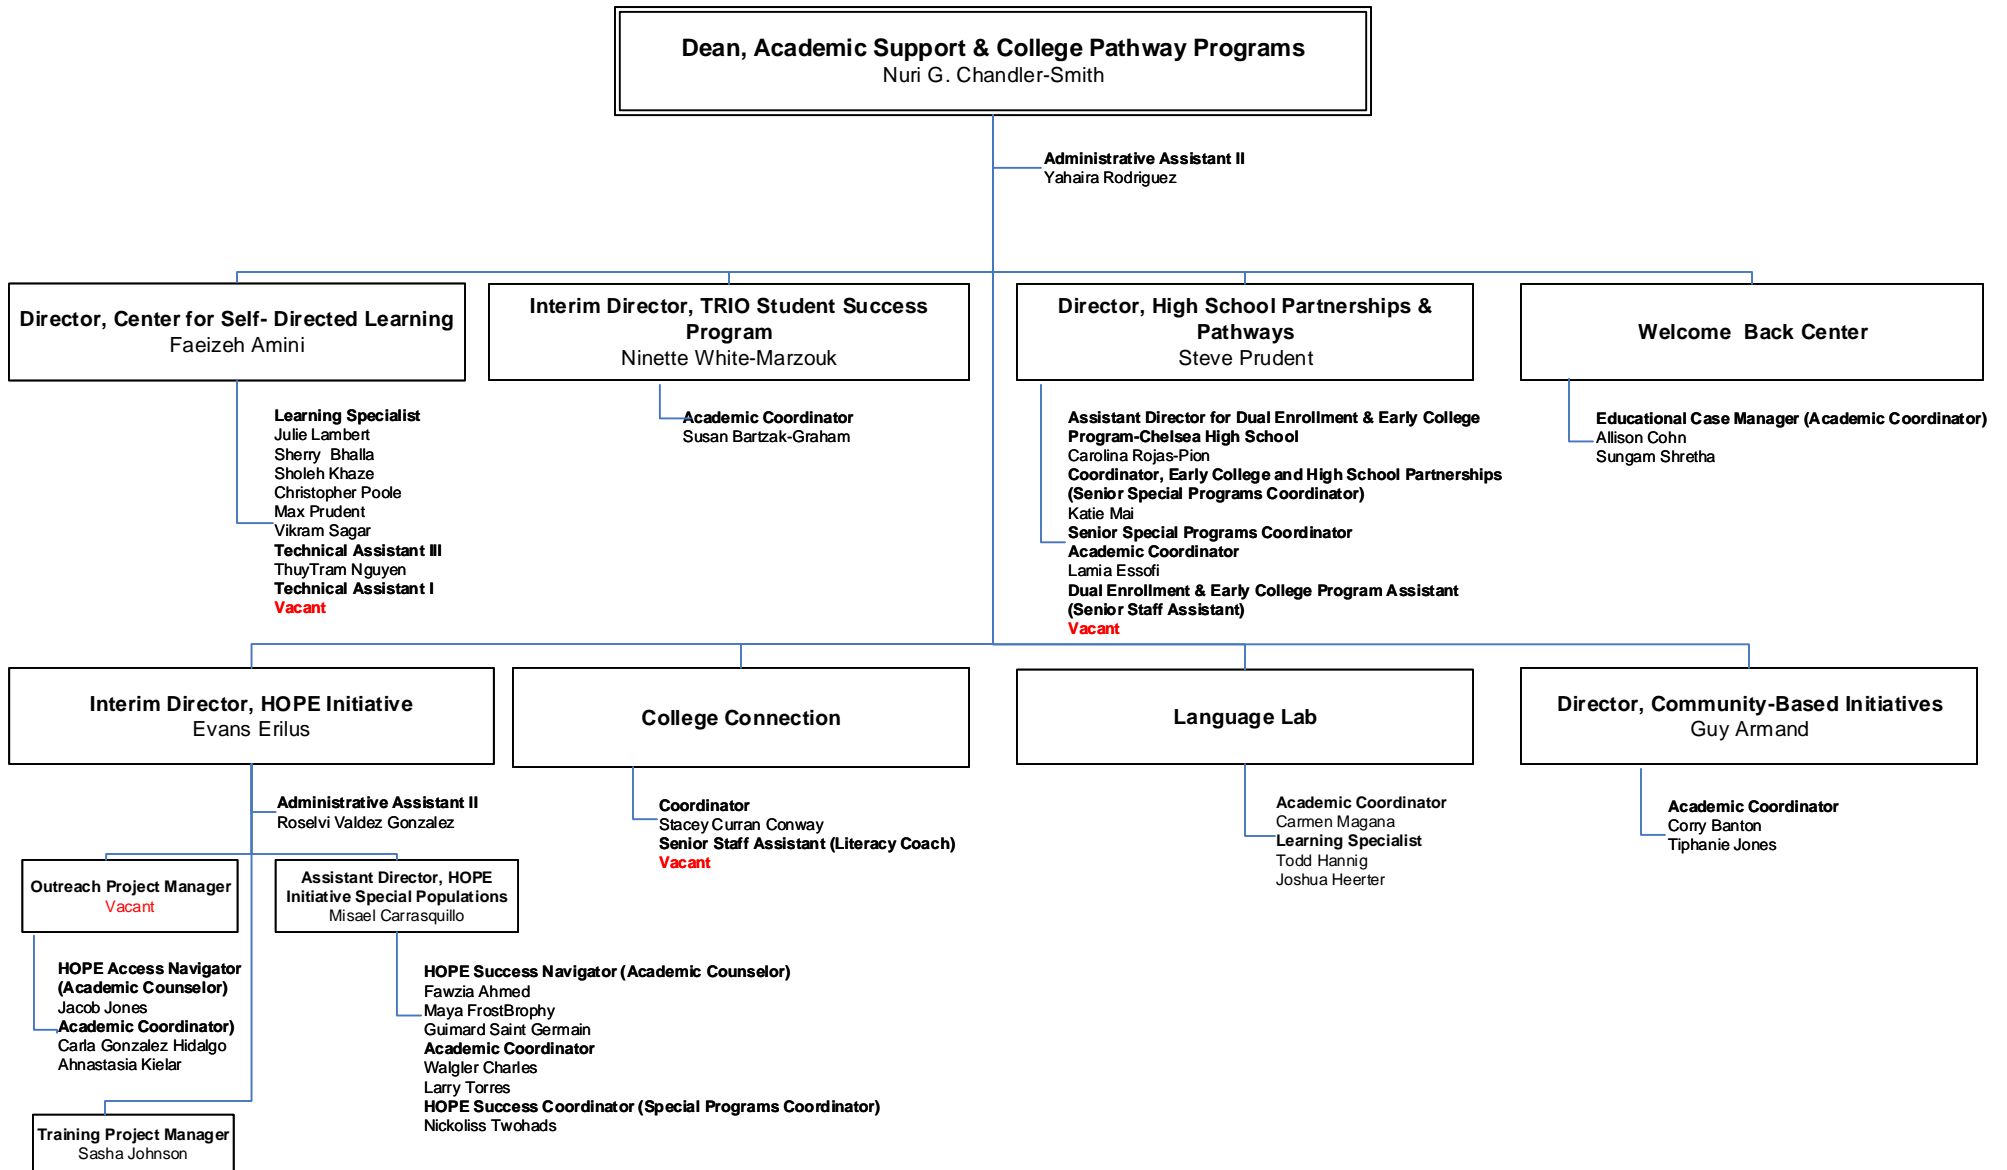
Dean, Academic Support & College Pathway Programs
Nuri G. Chandler-Smith

Administrative Assistant II
Yahaira Rodriguez

Director, Center for Self- Directed Learning
Faeizeh Amini

Learning Specialist
Julie Lambert
Sherry Bhalla
Sholeh Khaze
Christopher Poole
Max Prudent
Vikram Sagar
Technical Assistant III
ThuyTram Nguyen
Technical Assistant I
Vacant

Interim Director, TRIO Student Success Program
Ninette White-Marzouk

Academic Coordinator
Susan Bartzak-Graham

Director, High School Partnerships & Pathways
Steve Prudent

Assistant Director for Dual Enrollment & Early College Program-Chelsea High School
Carolina Rojas-Pion
Coordinator, Early College and High School Partnerships (Senior Special Programs Coordinator)
Katie Mai
Senior Special Programs Coordinator
Academic Coordinator
Lamia Essofi
Dual Enrollment & Early College Program Assistant (Senior Staff Assistant)
Vacant

Welcome Back Center

Educational Case Manager (Academic Coordinator)
Allison Cohn
Sungam Shretha

Interim Director, HOPE Initiative
Evans Erilus

Administrative Assistant II
Roselvi Valdez Gonzalez

Outreach Project Manager
Vacant

HOPE Access Navigator (Academic Counselor)
Jacob Jones
Academic Coordinator)
Carla Gonzalez Hidalgo
Ahnastasia Kielar

Training Project Manager
Sasha Johnson

Assistant Director, HOPE Initiative Special Populations
Misael Carrasquillo

HOPE Success Navigator (Academic Counselor)
Fawzia Ahmed
Maya FrostBrophy
Guimard Saint Germain
Academic Coordinator
Walgler Charles
Larry Torres
HOPE Success Coordinator (Special Programs Coordinator)
Nickoliss Twohads

College Connection

Coordinator
Stacey Curran Conway
Senior Staff Assistant (Literacy Coach)
Vacant

Language Lab

Academic Coordinator
Carmen Magana
Learning Specialist
Todd Hannig
Joshua Heerter

Director, Community-Based Initiatives
Guy Armand

Academic Coordinator
Corry Banton
Tiphanie Jones